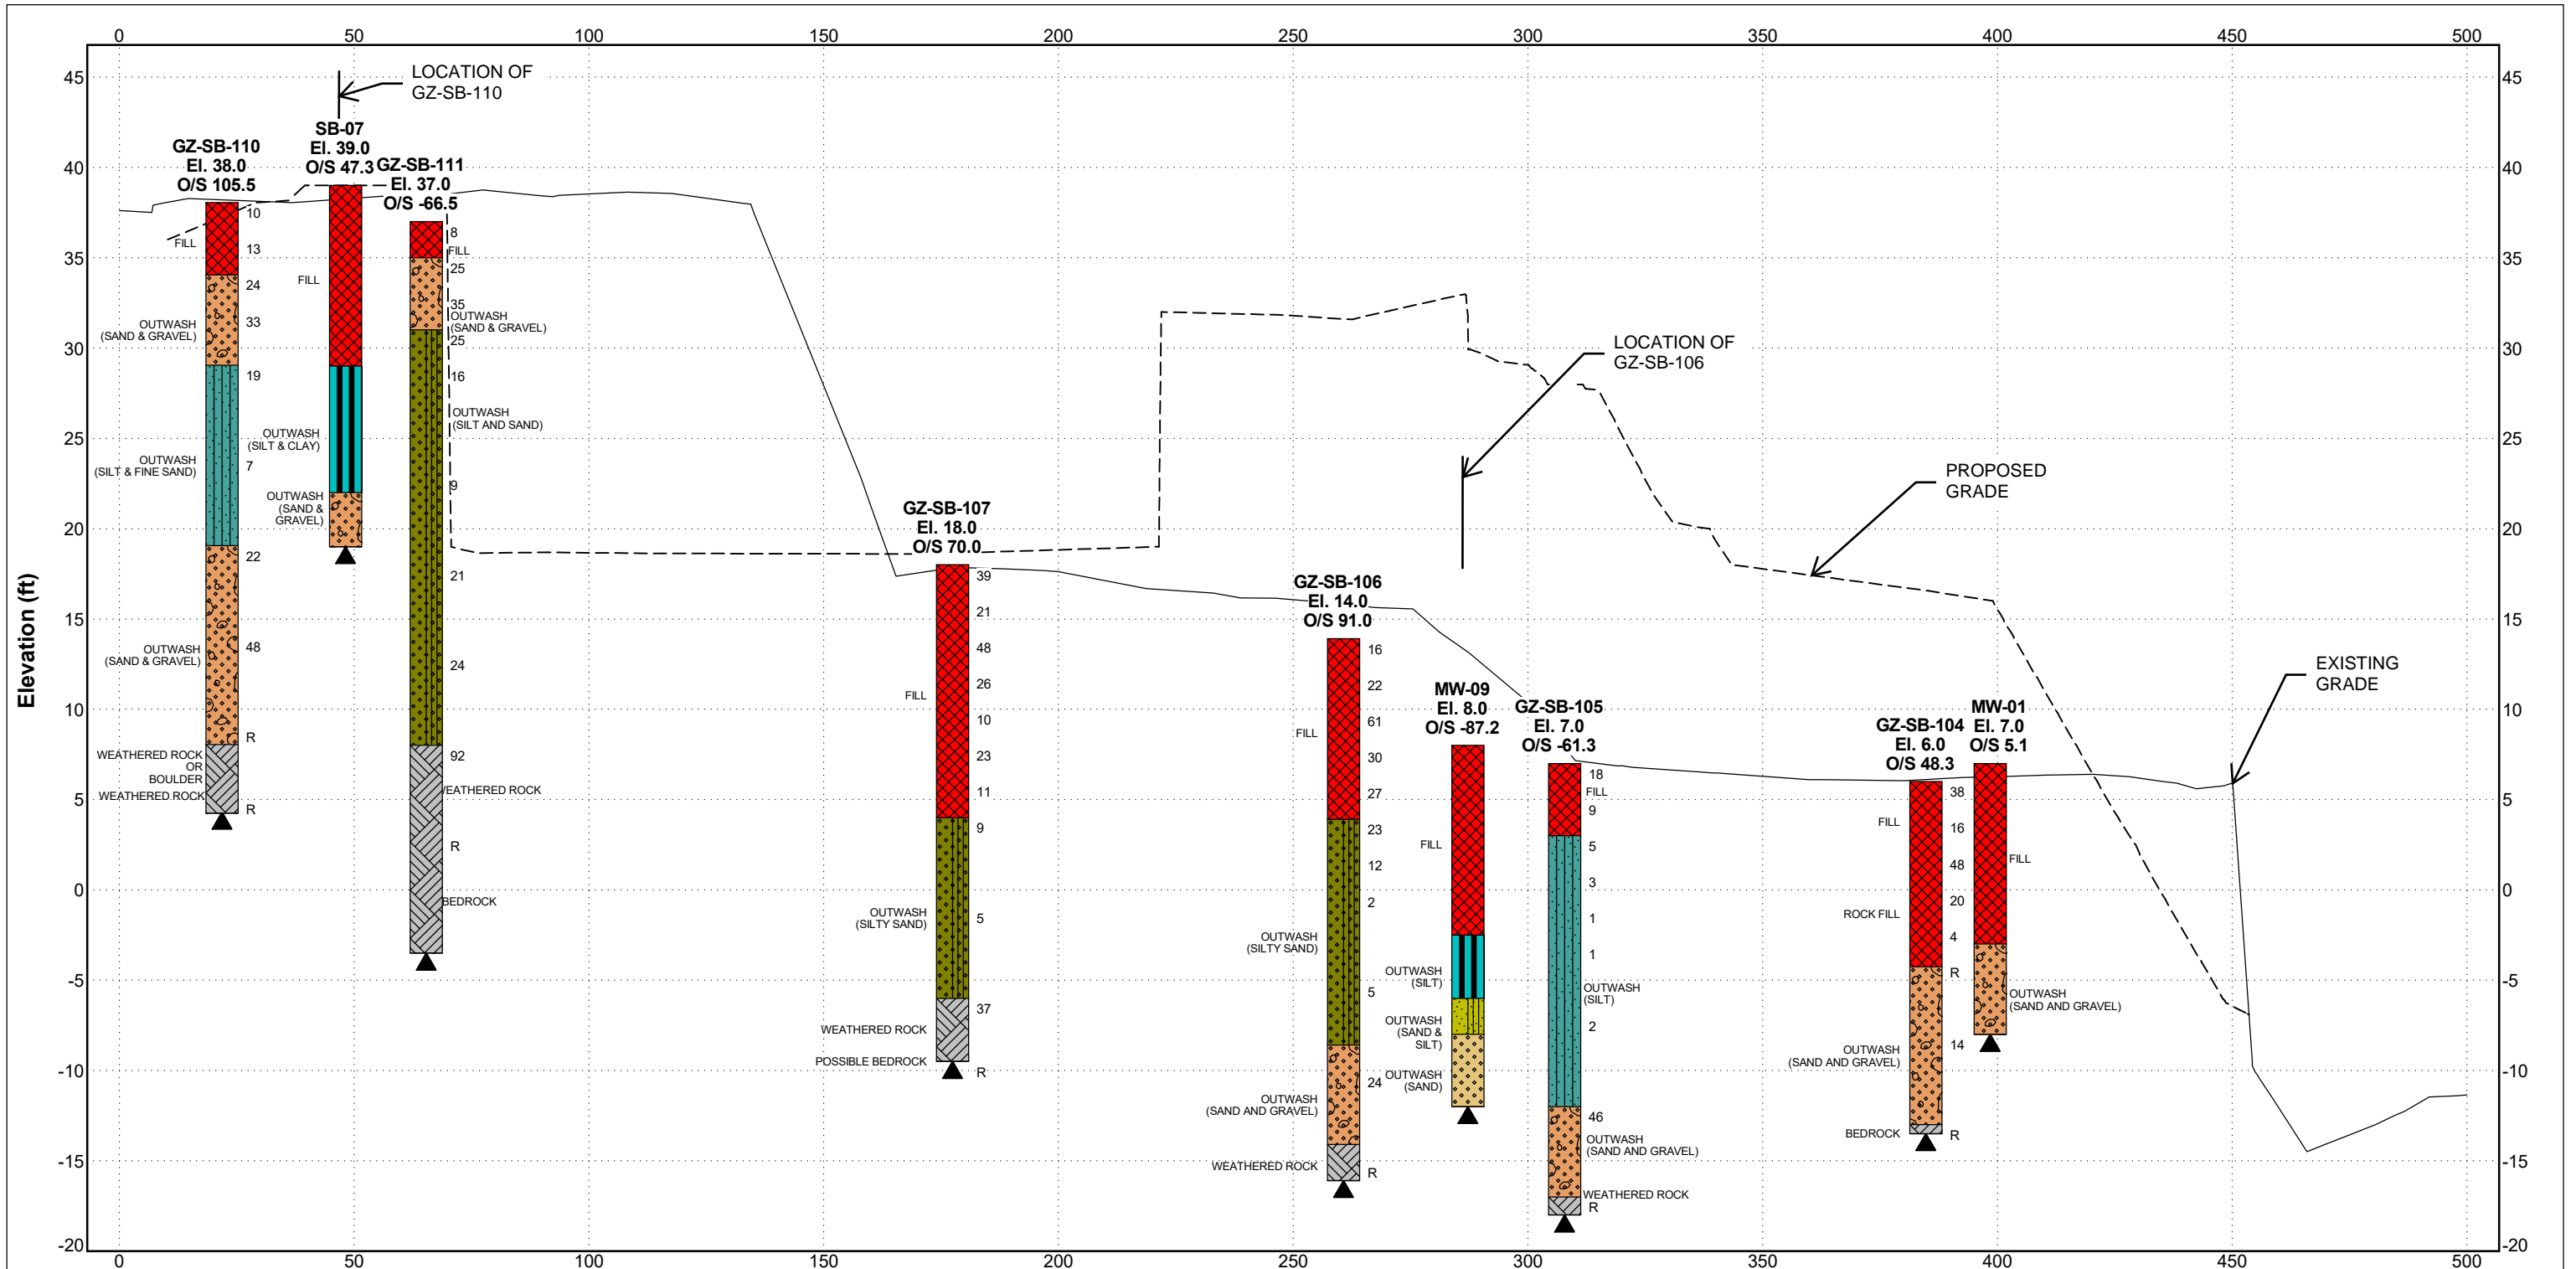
0 50 100 150 200 250 300 350 400 450 500

45 40 35 30 25 20 15 10 5 0 -5 -10 -15 -20

Elevation (ft)

LOCATION OF GZ-SB-110

GZ-SB-110
El. 38.0
O/S 105.5

FILL
10
13
24
OUTWASH (SAND & GRAVEL)
33
19
OUTWASH (SILT & FINE SAND)
7
22
OUTWASH (SAND & GRAVEL)
48
R
WEATHERED ROCK OR BOULDER
WEATHERED ROCK
R

SB-07
El. 39.0
O/S 47.3

FILL
OUTWASH (SILT & CLAY)
OUTWASH (SAND & GRAVEL)

GZ-SB-111
El. 37.0
O/S -66.5

8
FILL
25
35
OUTWASH (SAND & GRAVEL)
25
16
OUTWASH (SILT AND SAND)
9
21
24
92
WEATHERED ROCK
R
BEDROCK

GZ-SB-107
El. 18.0
O/S 70.0

39
21
48
FILL
26
10
23
11
9
OUTWASH (SILTY SAND)
5
37
WEATHERED ROCK
POSSIBLE BEDROCK
R

LOCATION OF GZ-SB-106

GZ-SB-106
El. 14.0
O/S 91.0

16
22
FILL
61
30
27
23
12
2
OUTWASH (SILTY SAND)
5
24
OUTWASH (SAND AND GRAVEL)
WEATHERED ROCK
R

MW-09
El. 8.0
O/S -87.2

FILL
OUTWASH (SILT)
OUTWASH (SAND & SILT)
OUTWASH (SAND)

GZ-SB-105
El. 7.0
O/S -61.3

18
FILL
9
5
3
1
1
OUTWASH (SILT)
2
46
OUTWASH (SAND AND GRAVEL)
WEATHERED ROCK
R

PROPOSED GRADE

GZ-SB-104
El. 6.0
O/S 48.3

38
FILL
16
48
20
ROCK FILL
4
R
OUTWASH (SAND AND GRAVEL)
14
BEDROCK
R

MW-01
El. 7.0
O/S 5.1

FILL
OUTWASH (SAND AND GRAVEL)

EXISTING GRADE

0 50 100 150 200 250 300 350 400 450 500